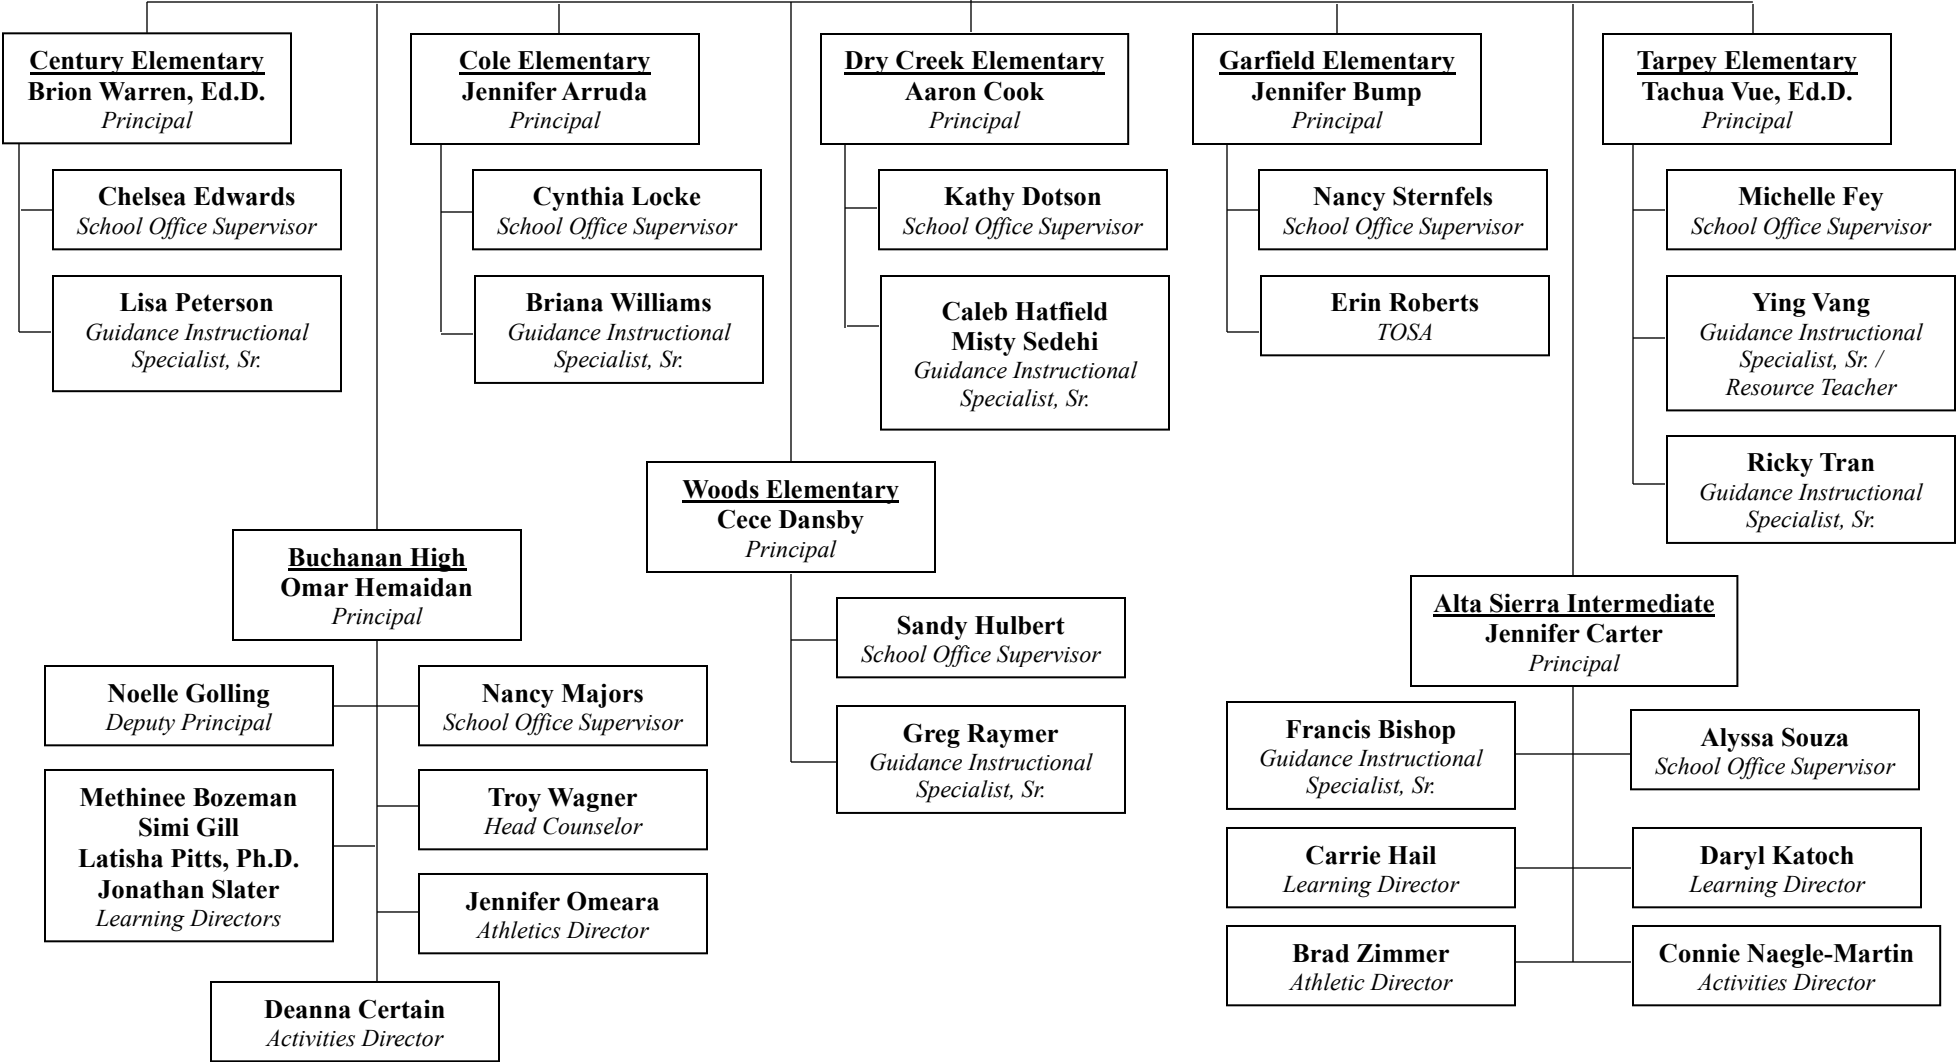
Century Elementary
Brion Warren, Ed.D.
Principal

Chelsea Edwards
School Office Supervisor

Lisa Peterson
Guidance Instructional Specialist, Sr.

Cole Elementary
Jennifer Arruda
Principal

Cynthia Locke
School Office Supervisor

Briana Williams
Guidance Instructional Specialist, Sr.

Dry Creek Elementary
Aaron Cook
Principal

Kathy Dotson
School Office Supervisor

Caleb Hatfield
Misty Sedehi
Guidance Instructional Specialist, Sr.

Garfield Elementary
Jennifer Bump
Principal

Nancy Sternfels
School Office Supervisor

Erin Roberts
TOSA

Tarpey Elementary
Tachua Vue, Ed.D.
Principal

Michelle Fey
School Office Supervisor

Ying Vang
Guidance Instructional Specialist, Sr. / Resource Teacher

Ricky Tran
Guidance Instructional Specialist, Sr.

Woods Elementary
Cece Dansby
Principal

Sandy Hulbert
School Office Supervisor

Greg Raymer
Guidance Instructional Specialist, Sr.

Buchanan High
Omar Hemaidan
Principal

Noelle Golling
Deputy Principal

Nancy Majors
School Office Supervisor

Methinee Bozeman
Simi Gill
Latisha Pitts, Ph.D.
Jonathan Slater
Learning Directors

Troy Wagner
Head Counselor

Jennifer Omeara
Athletics Director

Deanna Certain
Activities Director

Alta Sierra Intermediate
Jennifer Carter
Principal

Francis Bishop
Guidance Instructional Specialist, Sr.

Alyssa Souza
School Office Supervisor

Carrie Hail
Learning Director

Daryl Katoch
Learning Director

Brad Zimmer
Athletic Director

Connie Naegle-Martin
Activities Director